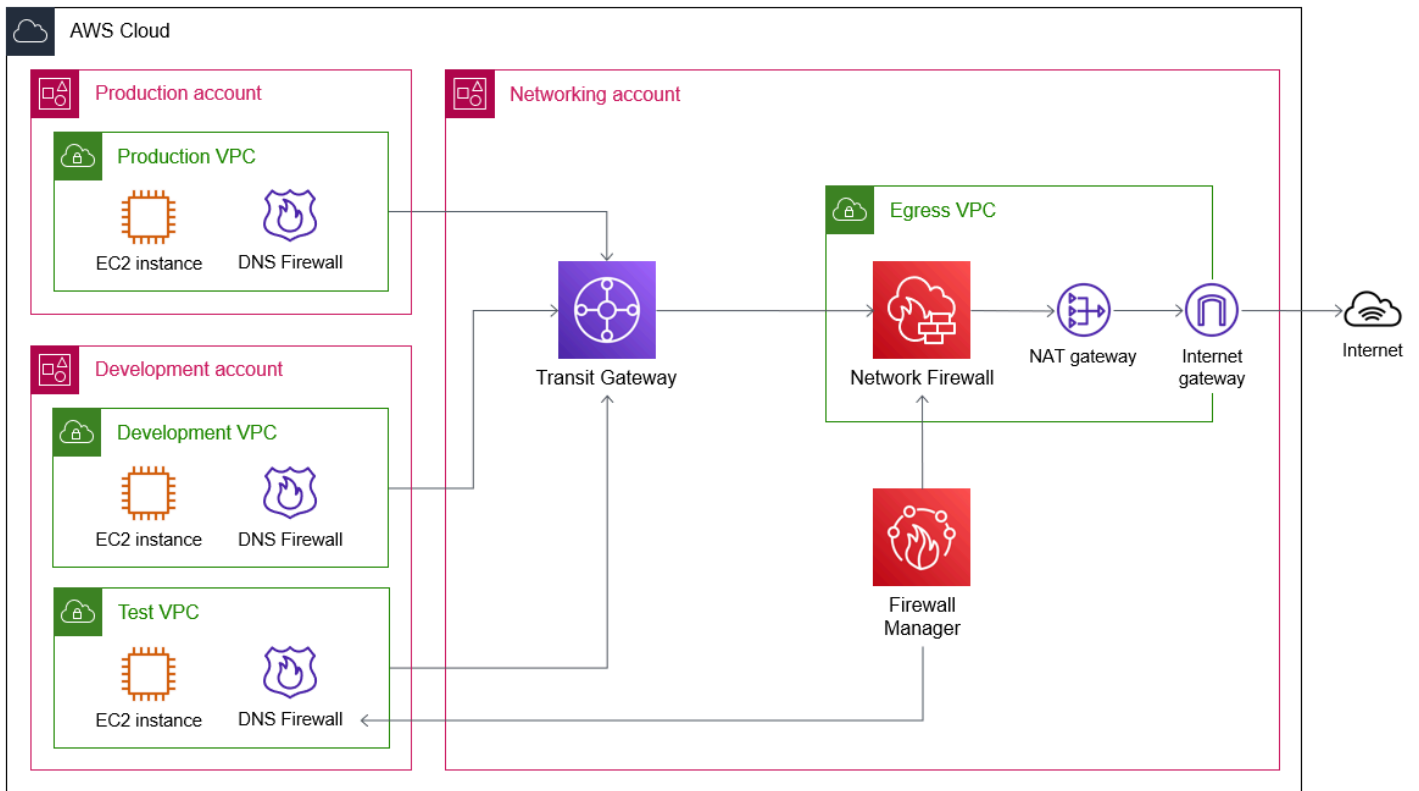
AWS Cloud

Production account

Production VPC

EC2 instance

DNS Firewall

Development account

Development VPC

EC2 instance

DNS Firewall

Test VPC

EC2 instance

DNS Firewall

Networking account

Transit Gateway

Egress VPC

Network Firewall

NAT gateway

Internet gateway

Firewall Manager

Internet